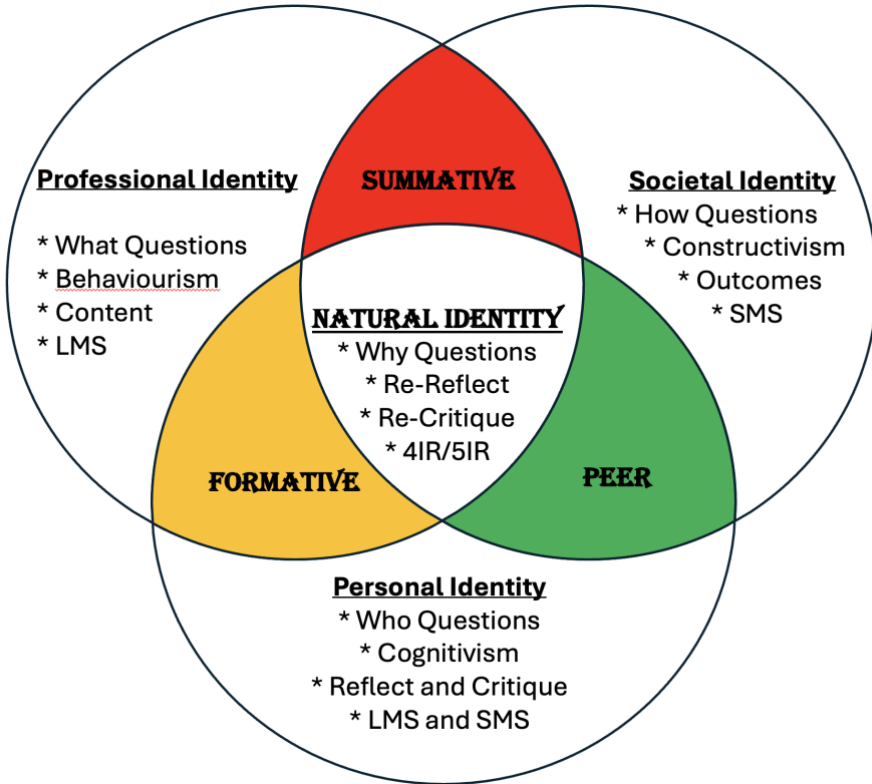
Professional Identity

* What Questions
* Behaviourism
* Content
* LMS

SUMMATIVE

Societal Identity
* How Questions
* Constructivism
* Outcomes
* SMS

NATURAL IDENTITY
* Why Questions
* Re-Reflect
* Re-Critique
* 4IR/5IR

FORMATIVE

PEER

Personal Identity
* Who Questions
* Cognitivism
* Reflect and Critique
* LMS and SMS